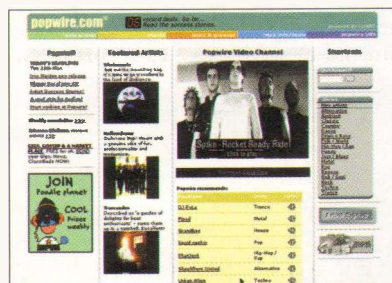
popwire.com

Popwire Video Channel

Featured Artists

Popular recommends

Spike - Rocket Ready Ride

JOIN Poodle planet

COOL prizes weekly

DJ Fyke | Trance
Flood | Metal
Stardive | House
Soul radio | Pop
Flatjack | Hip-Hop / Rap
Woodline United | Alternative
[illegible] | Techno

Shortcuts